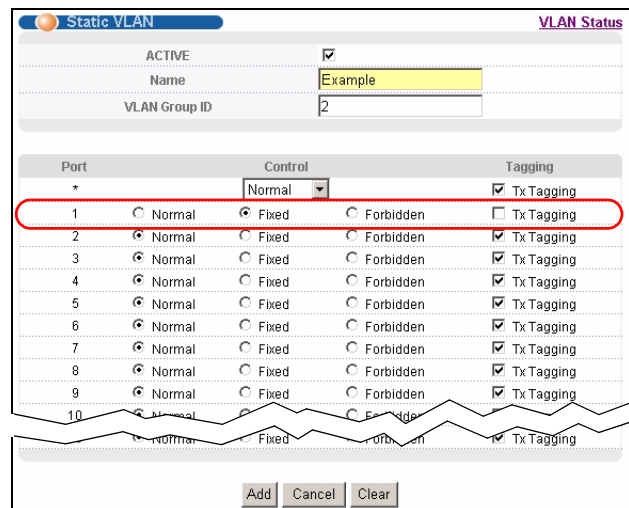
Static VLAN

VLAN Status

ACTIVE

Name Example

VLAN Group ID 2

| Port | Control | | | Tagging |
|---|---|---|---|---|
| * | Normal | | | Tx Tagging |
| 1 | Normal | Fixed | Forbidden | Tx Tagging |
| 2 | Normal | Fixed | Forbidden | Tx Tagging |
| 3 | Normal | Fixed | Forbidden | Tx Tagging |
| 4 | Normal | Fixed | Forbidden | Tx Tagging |
| 5 | Normal | Fixed | Forbidden | Tx Tagging |
| 6 | Normal | Fixed | Forbidden | Tx Tagging |
| 7 | Normal | Fixed | Forbidden | Tx Tagging |
| 8 | Normal | Fixed | Forbidden | Tx Tagging |
| 9 | Normal | Fixed | Forbidden | Tx Tagging |
| 10 | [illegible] | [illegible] | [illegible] | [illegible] |
| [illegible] | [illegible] | Fixed | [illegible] | Tx Tagging |

Add Cancel Clear